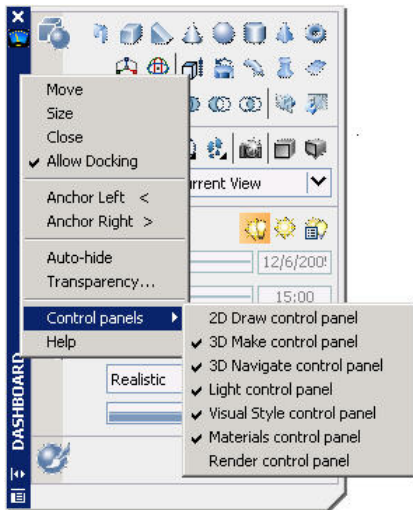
Move
Size
Close
✔ Allow Docking

Anchor Left <
Anchor Right >

Auto-hide
Transparency...

Control panels
Help

rrent View

12/6/200

15:00

Realistic

DASHBOARD

2D Draw control panel
✔ 3D Make control panel
✔ 3D Navigate control panel
✔ Light control panel
✔ Visual Style control panel
✔ Materials control panel
Render control panel